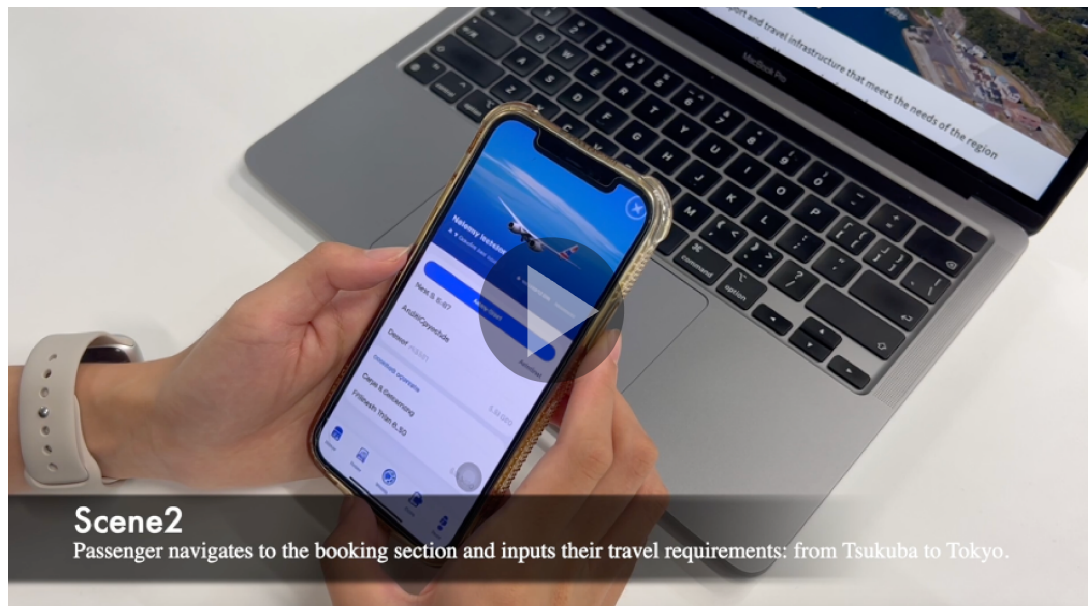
...port and travel infrastructure that meets the needs of the region

MacBook Pro

command
option

Scene2
Passenger navigates to the booking section and inputs their travel requirements: from Tsukuba to Tokyo.